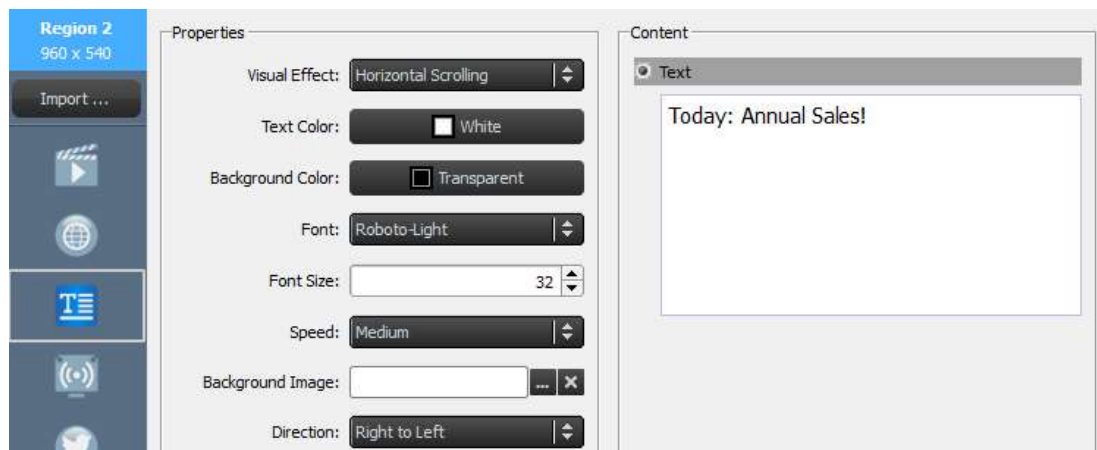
Region 2
960 x 540

Import ...

Properties

Visual Effect: Horizontal Scrolling

Text Color: White

Background Color: Transparent

Font: Roboto-Light

Font Size: 32

Speed: Medium

Background Image: ...

Direction: Right to Left

Content

Text

Today: Annual Sales!